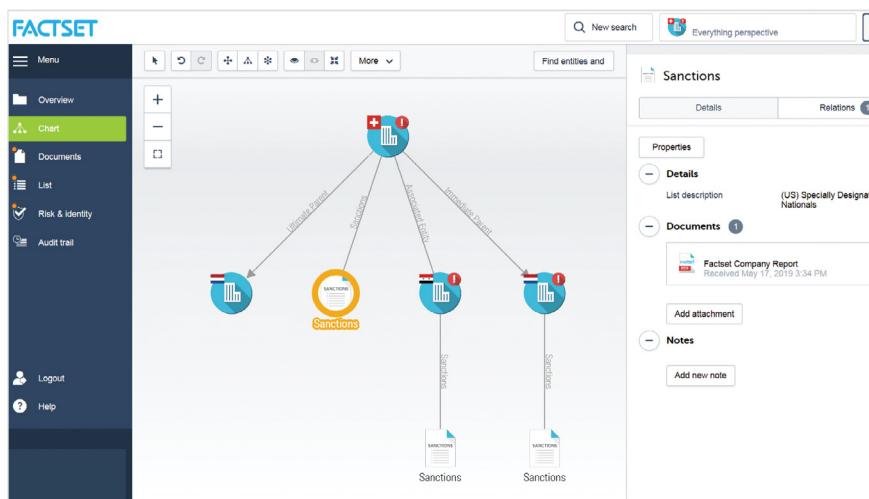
FACTSET

New search

Everything perspective

Menu

Overview

Chart

Documents

List

Risk & identity

Audit trail

Logout

Help

More

Find entities and

Ultimate Parent

Sanctions

Associated Entity

Immediate Parent

SANCTIONS

Sanctions

Sanctions

Sanctions

SANCTIONS

Sanctions

SANCTIONS

Sanctions

Sanctions

Details

Relations

Properties

Details

List description

(US) Specially Designat Nationals

Documents

1

Factset Company Report

Received May 17, 2019 3:34 PM

Add attachment

Notes

Add new note